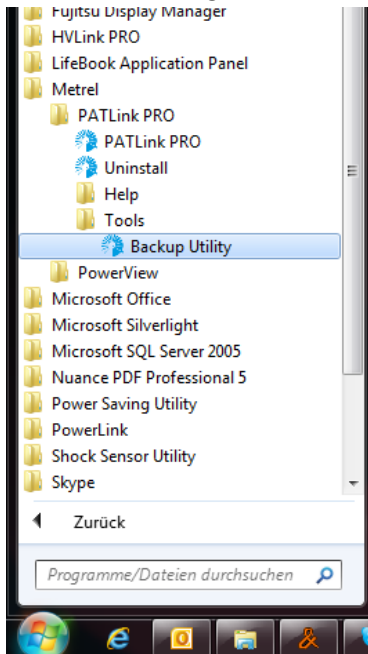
Fujitsu Display Manager
HVLink PRO
LifeBook Application Panel
Metrel
PATLink PRO
PATLink PRO
Uninstall
Help
Tools
Backup Utility
PowerView
Microsoft Office
Microsoft Silverlight
Microsoft SQL Server 2005
Nuance PDF Professional 5
Power Saving Utility
PowerLink
Shock Sensor Utility
Skype
Zurück
Programme/Dateien durchsuchen